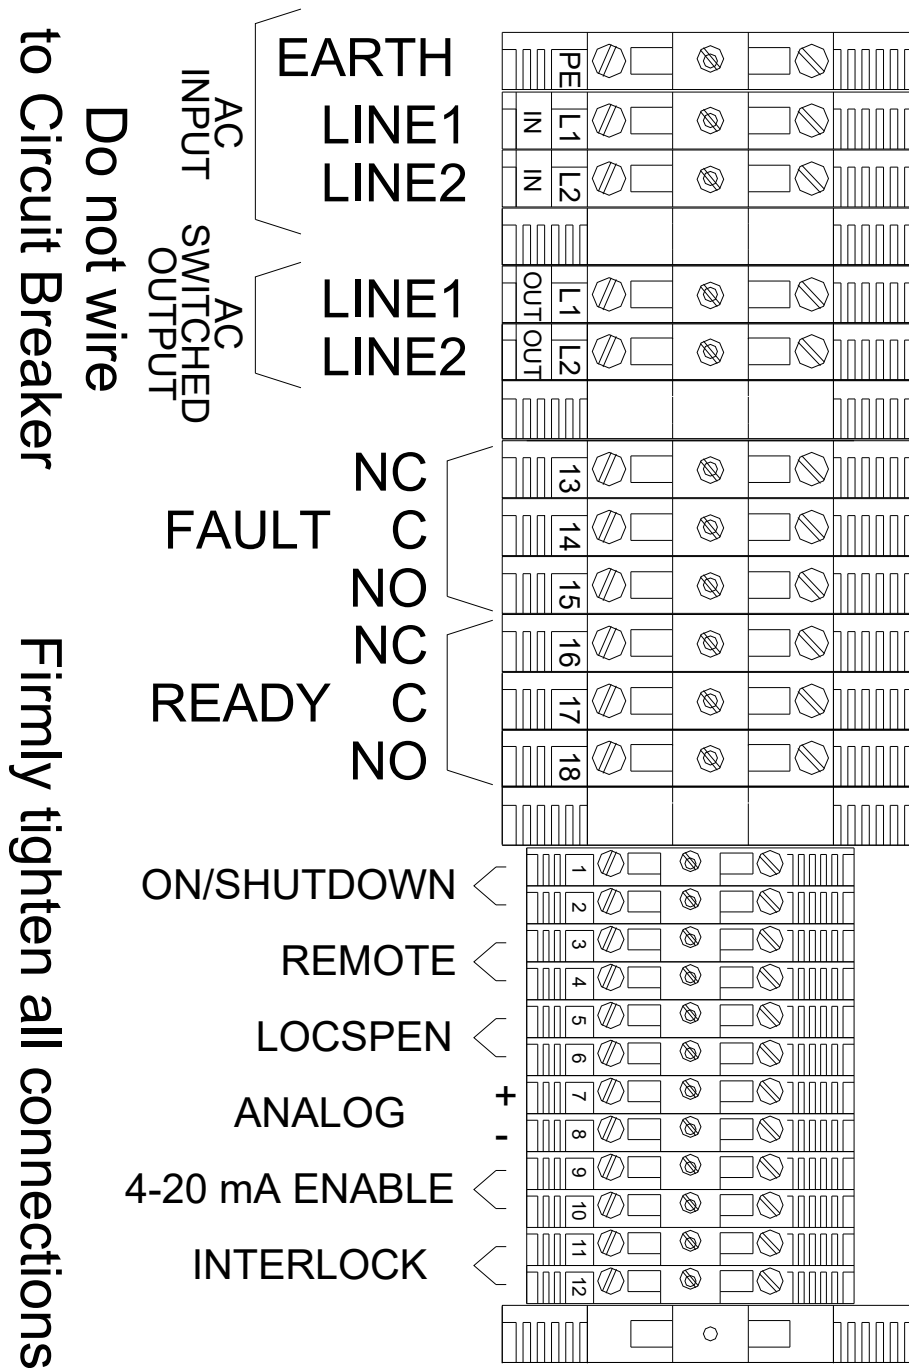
to Circuit Breaker
Do not wire

Firmly tighten all connections

AC INPUT
EARTH
LINE1
LINE2

AC SWITCHED OUTPUT
LINE1
LINE2

PE
IN L1
IN L2
OUT L1
OUT L2

FAULT
NC
C
NO

READY
NC
C
NO

13
14
15
16
17
18

ON/SHUTDOWN
REMOTE
LOCSPEN
ANALOG
+
-
4-20 mA ENABLE
INTERLOCK

1
2
3
4
5
6
7
8
9
10
11
12